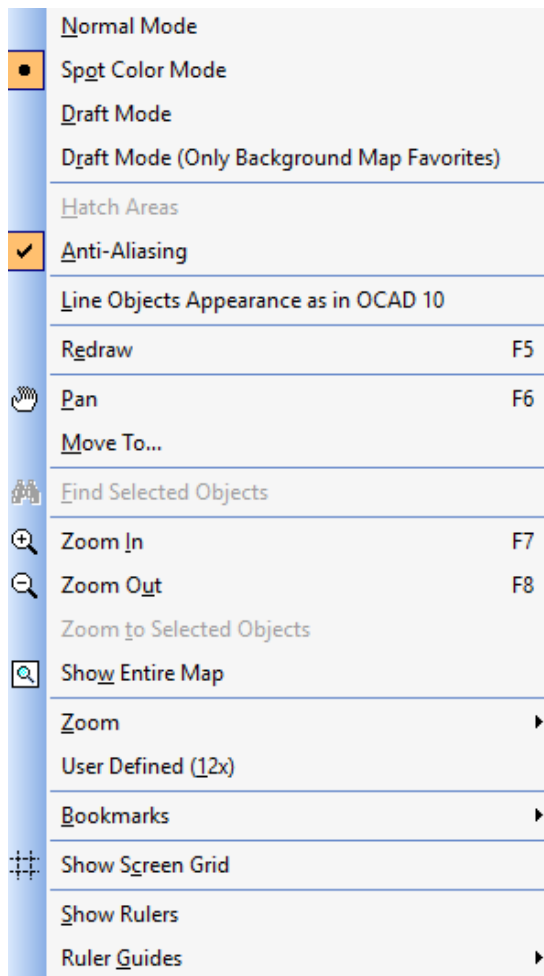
Normal Mode
Spot Color Mode
Draft Mode
Draft Mode (Only Background Map Favorites)
Hatch Areas
Anti-Aliasing
Line Objects Appearance as in OCAD 10
Redraw F5
Pan F6
Move To...
Find Selected Objects
Zoom In F7
Zoom Out F8
Zoom to Selected Objects
Show Entire Map
Zoom
User Defined (12x)
Bookmarks
Show Screen Grid
Show Rulers
Ruler Guides